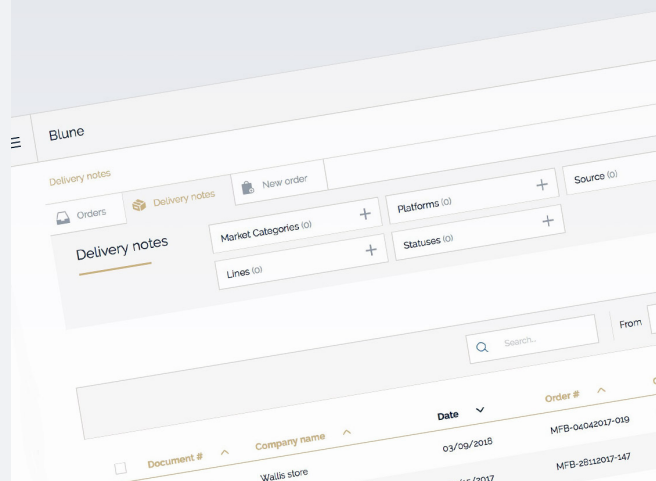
Blune

Delivery notes

Orders

Delivery notes

New order

Delivery notes

Market Categories (0)

Platforms (0)

Source (0)

Statuses (0)

Lines (0)

Search..

From

Document #

Company name

Date

Order #

03/09/2018

MFB-04042017-019

Wallis store

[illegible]/2017

MFB-28112017-147